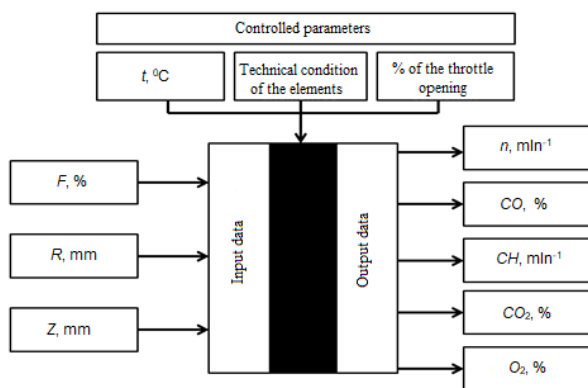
Controlled parameters

$t$, $^0$C

Technical condition of the elements

% of the throttle opening

$F$, %

$R$, mm

$Z$, mm

Input data

Output data

$n$, mln$^{-1}$

$CO$, %

$CH$, mln$^{-1}$

$CO_2$, %

$O_2$, %